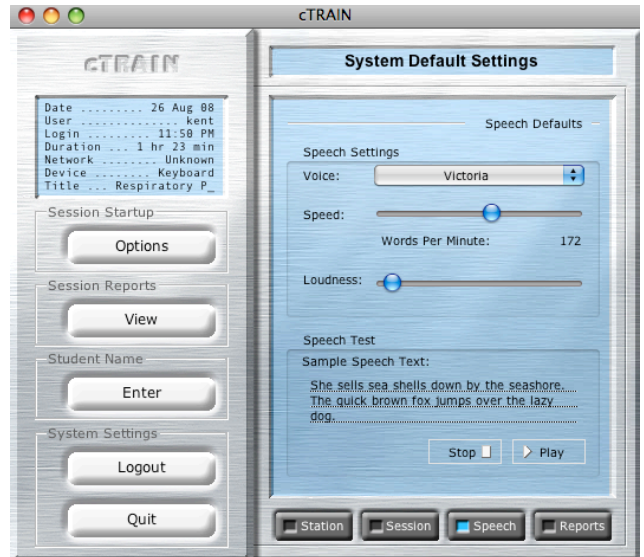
cTRAIN

cTRAIN

Date ......... 26 Aug 08
User ............... kent
Login ......... 11:50 PM
Duration ... 1 hr 23 min
Network ........ Unknown
Device ........ Keyboard
Title ... Respiratory P_

Session Startup
Options

Session Reports
View

Student Name
Enter

System Settings
Logout

Quit

System Default Settings

Speech Defaults

Speech Settings
Voice: Victoria

Speed:

Words Per Minute: 172

Loudness:

Speech Test
Sample Speech Text:
She sells sea shells down by the seashore. The quick brown fox jumps over the lazy dog.

Stop
Play

Station
Session
Speech
Reports